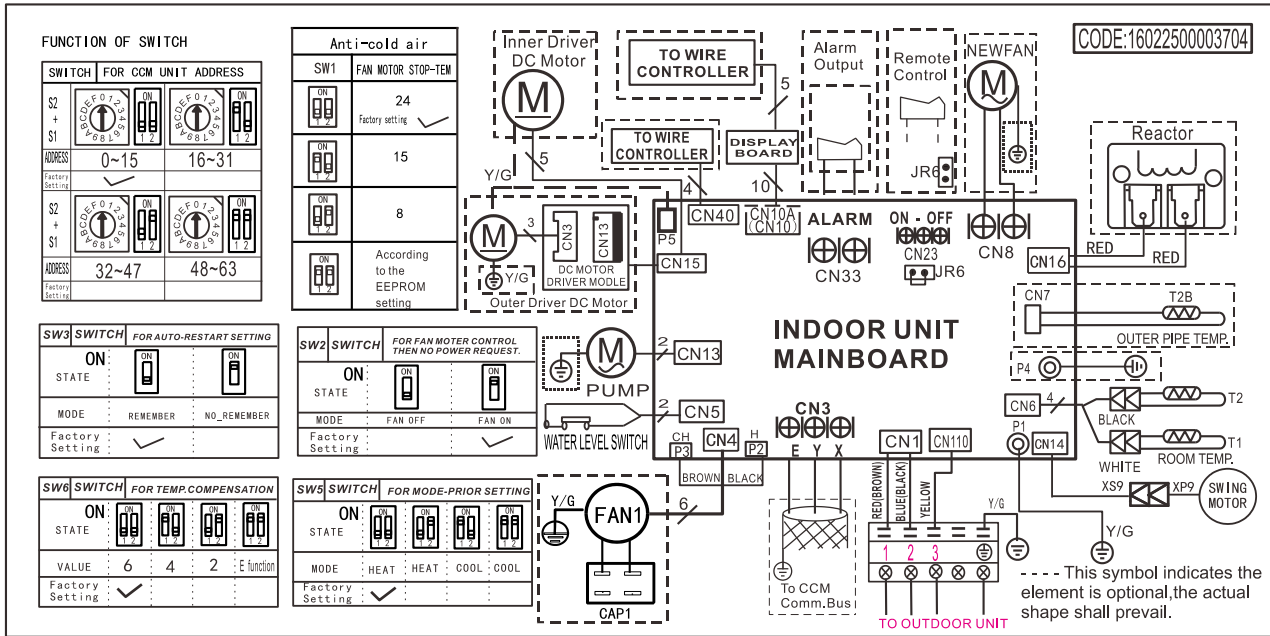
FUNCTION OF SWITCH

| SWITCH | FOR CCM UNIT ADDRESS | |
|---|---|---|
| S2 + S1 | | ON 1 2 |
| ADDRESS | 0~15 | 16~31 |
| Factory Setting | ✓ | |
| S2 + S1 | | |
| ADDRESS | 32~47 | 48~63 |
| Factory Setting | | |

| Anti-cold air | |
|---|---|
| SW1 | FAN MOTOR STOP-TEM |
| ON 1 2 | 24 Factory setting ✓ |
| | 15 |
| | 8 |
| | According to the EEPROM setting |

| SW3 SWITCH | FOR AUTO-RESTART SETTING | |
|---|---|---|
| ON STATE | ON | ON |
| MODE | REMEMBER | NO_REMEMBER |
| Factory Setting | ✓ | |

| SW2 SWITCH | FOR FAN MOTER CONTROL THEN NO POWER REQUEST. | |
|---|---|---|
| ON STATE | ON | ON |
| MODE | FAN OFF | FAN ON |
| Factory Setting | | ✓ |

| SW6 SWITCH | FOR TEMP.COMPENSATION | | | |
|---|---|---|---|---|
| ON STATE | ON 1 2 | ON 1 2 | ON 1 2 | ON 1 2 |
| VALUE | 6 | 4 | 2 | E function |
| Factory Setting | ✓ | | | |

| SW5 SWITCH | FOR MODE-PRIOR SETTING | | | |
|---|---|---|---|---|
| ON STATE | ON 1 2 | ON 1 2 | ON 1 2 | ON 1 2 |
| MODE | HEAT | HEAT | COOL | COOL |
| Factory Setting | ✓ | | | |

Inner Driver DC Motor
M
5
Y/G
TO WIRE CONTROLLER
5
TO WIRE CONTROLLER
DISPLAY BOARD
4
10
Alarm Output
Remote Control
JR6
NEWFAN
M
CODE:16022500003704
Reactor
M
3
CN3
CN13
Y/G
DC MOTOR DRIVER MODLE
Outer Driver DC Motor
P5
CN40
CN10A (CN10)
ALARM
CN33
ON - OFF
CN23
JR6
CN8
CN16
RED
RED
CN15
CN7
T2B
OUTER PIPE TEMP.
P4
INDOOR UNIT MAINBOARD
M
2
CN13
PUMP
2
CN5
WATER LEVEL SWITCH
CH P3
CN4
H P2
BROWN
BLACK
CN3
E Y X
CN1
CN110
P1
CN6
4
BLACK
T2
CN14
WHITE
T1
ROOM TEMP.
XS9
XP9
SWING MOTOR
Y/G
FAN1
6
CAP1
To CCM Comm.Bus
RED(BROWN)
BLUE(BLACK)
YELLOW
Y/G
1 2 3
Y/G
TO OUTDOOR UNIT
- - - - This symbol indicates the element is optional,the actual shape shall prevail.